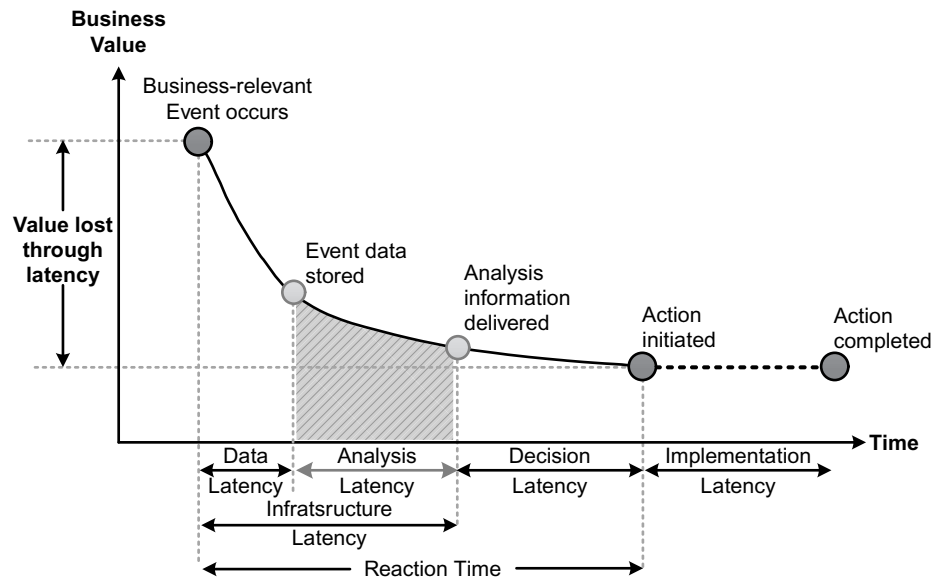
Business Value

Business-relevant Event occurs

Value lost through latency

Event data stored

Analysis information delivered

Action initiated

Action completed

Time

Data Latency

Analysis Latency

Decision Latency

Implementation Latency

Infratsructure Latency

Reaction Time